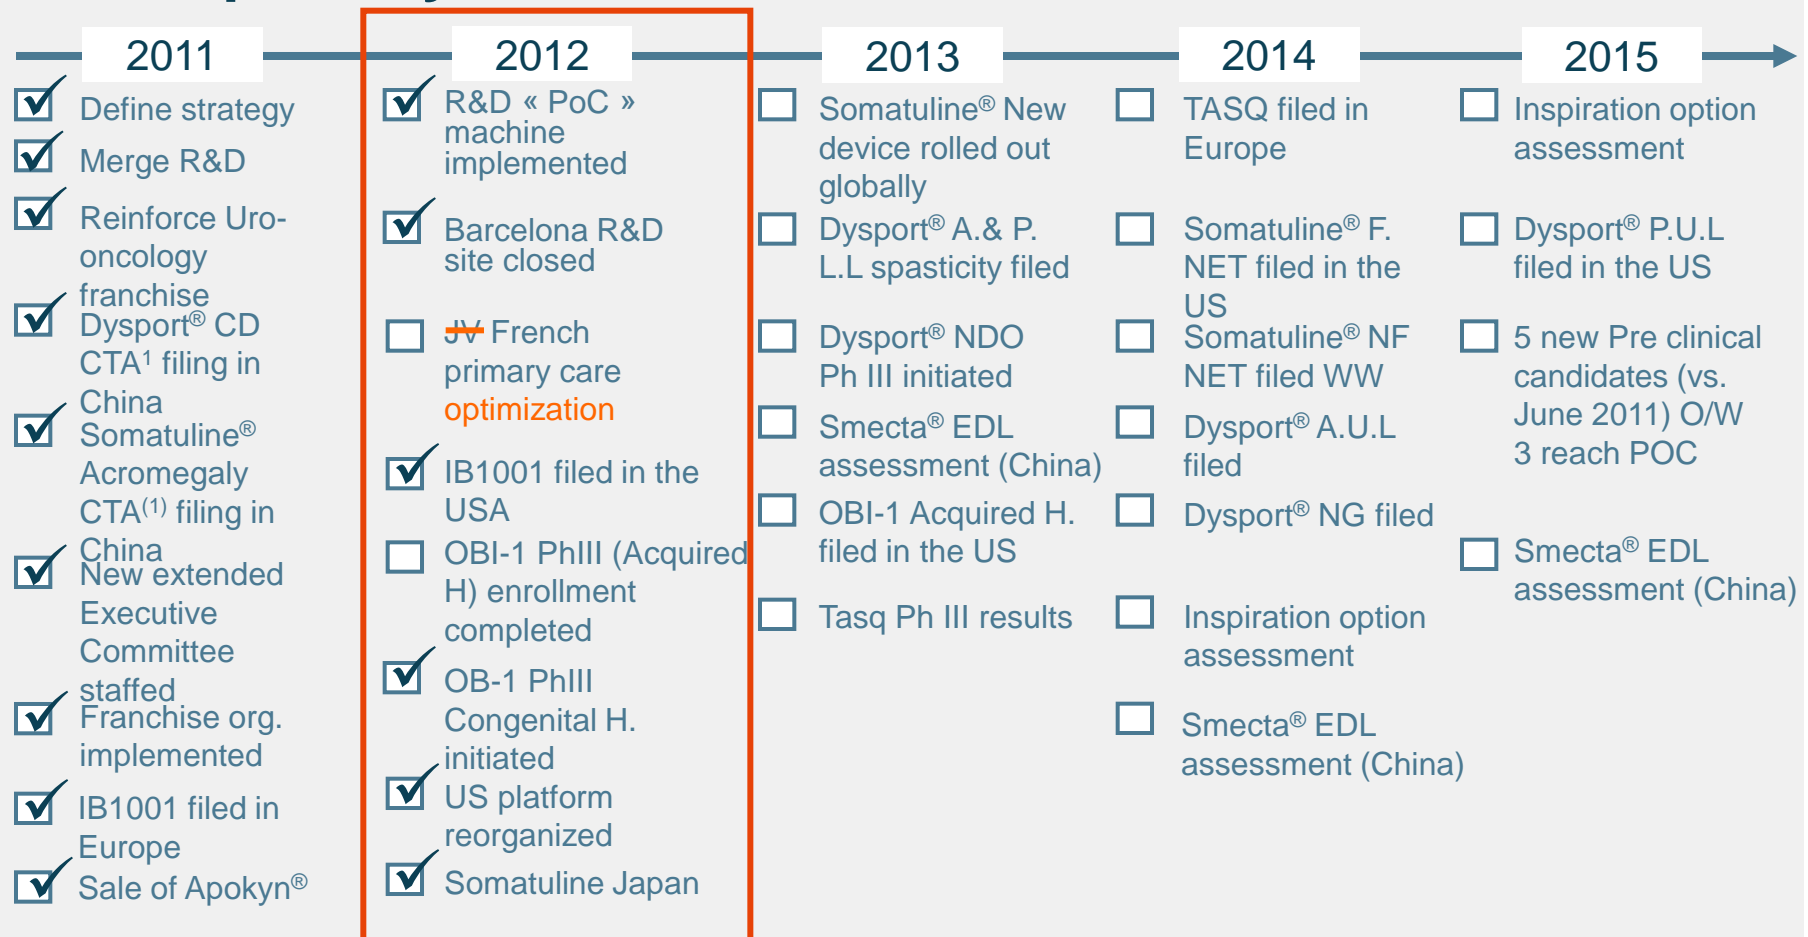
2011

2012

2013

2014

2015

Define strategy

Merge R&D

Reinforce Uro-oncology franchise

Dysport® CD CTA¹ filing in China

Somatuline® Acromegaly CTA⁽¹⁾ filing in China

New extended Executive Committee staffed

Franchise org. implemented

IB1001 filed in Europe

Sale of Apokyn®

R&D « PoC » machine implemented

Barcelona R&D site closed

JV French primary care optimization

IB1001 filed in the USA

OBI-1 PhIII (Acquired H) enrollment completed

OB-1 PhIII Congenital H. initiated

US platform reorganized

Somatuline Japan

Somatuline® New device rolled out globally

Dysport® A.& P. L.L spasticity filed

Dysport® NDO Ph III initiated

Smecta® EDL assessment (China)

OBI-1 Acquired H. filed in the US

Tasq Ph III results

TASQ filed in Europe

Somatuline® F. NET filed in the US

Somatuline® NF NET filed WW

Dysport® A.U.L filed

Dysport® NG filed

Inspiration option assessment

Smecta® EDL assessment (China)

Inspiration option assessment

Dysport® P.U.L filed in the US

5 new Pre clinical candidates (vs. June 2011) O/W 3 reach POC

Smecta® EDL assessment (China)